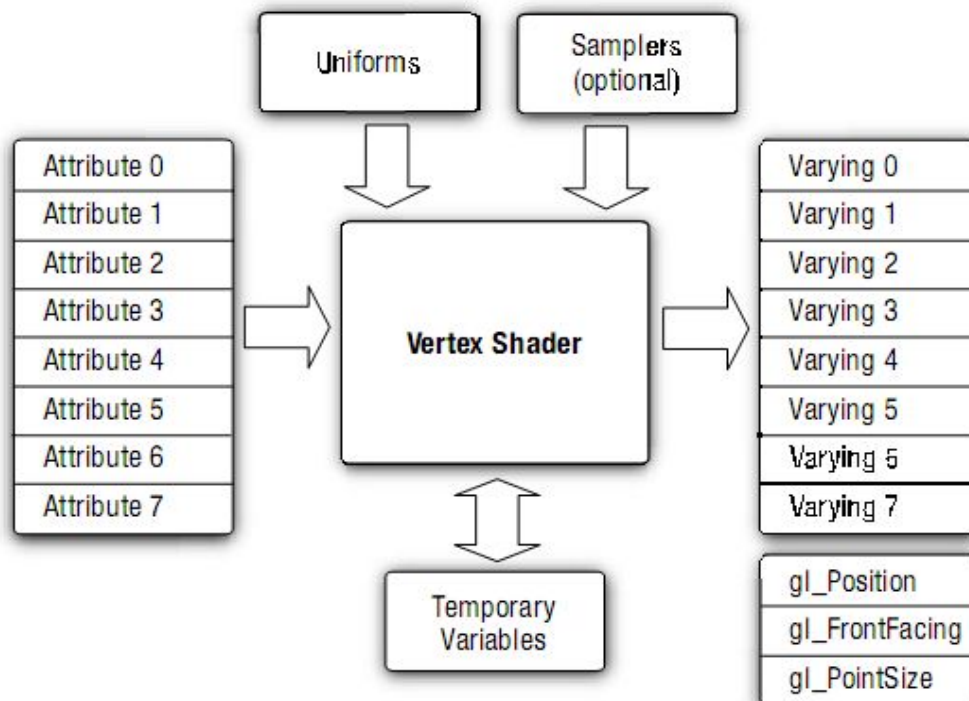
Uniforms

Samplers (optional)

Attribute 0
Attribute 1
Attribute 2
Attribute 3
Attribute 4
Attribute 5
Attribute 6
Attribute 7

Vertex Shader

Varying 0
Varying 1
Varying 2
Varying 3
Varying 4
Varying 5
Varying 5
Varying 7

Temporary Variables

gl_Position
gl_FrontFacing
gl_PointSize